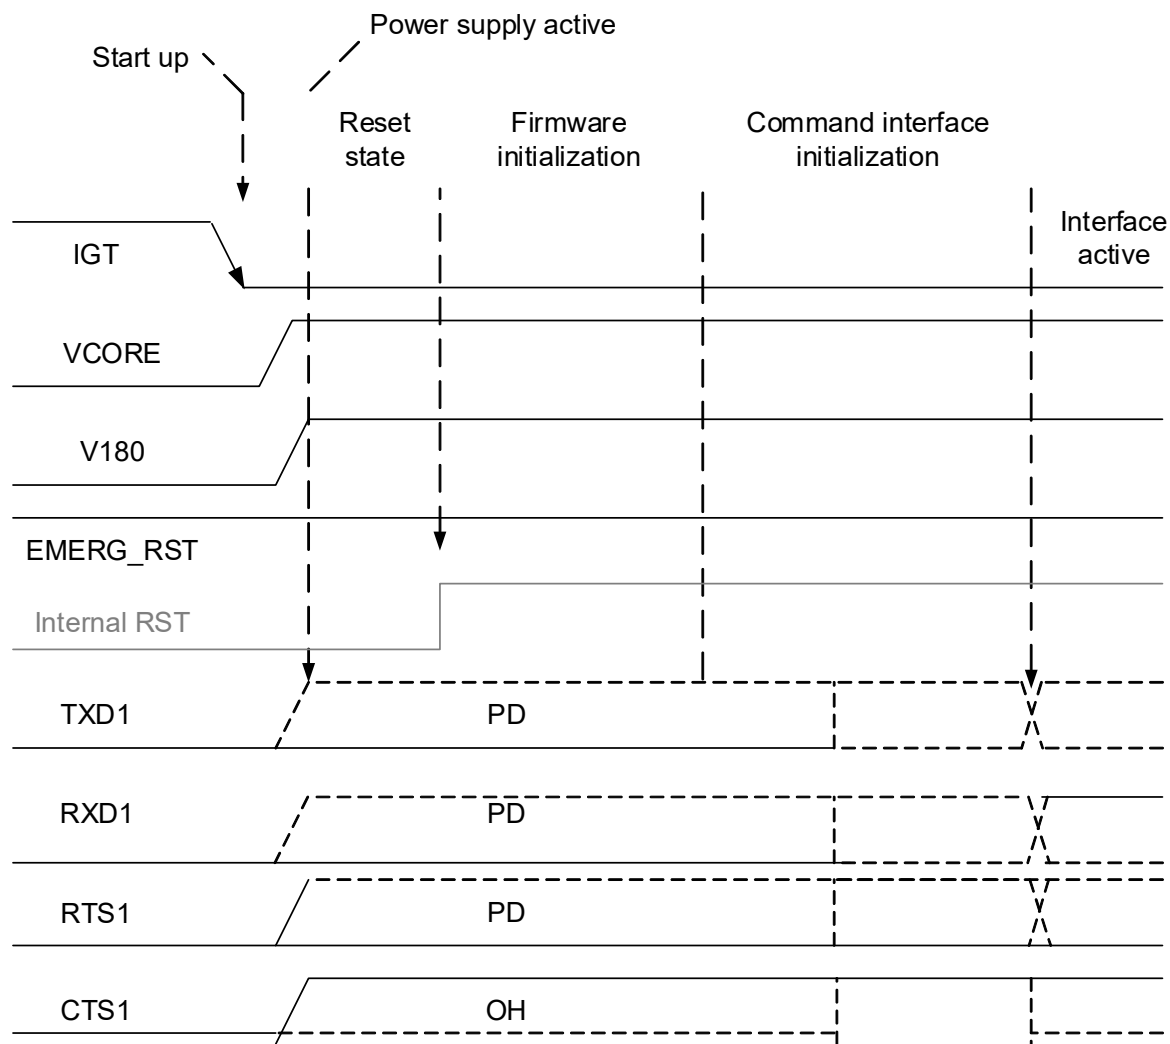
Power supply active

Start up

Reset state

Firmware initialization

Command interface initialization

Interface active

IGT

VCORE

V180

EMERG_RST

Internal RST

TXD1

PD

RXD1

PD

RTS1

PD

CTS1

OH